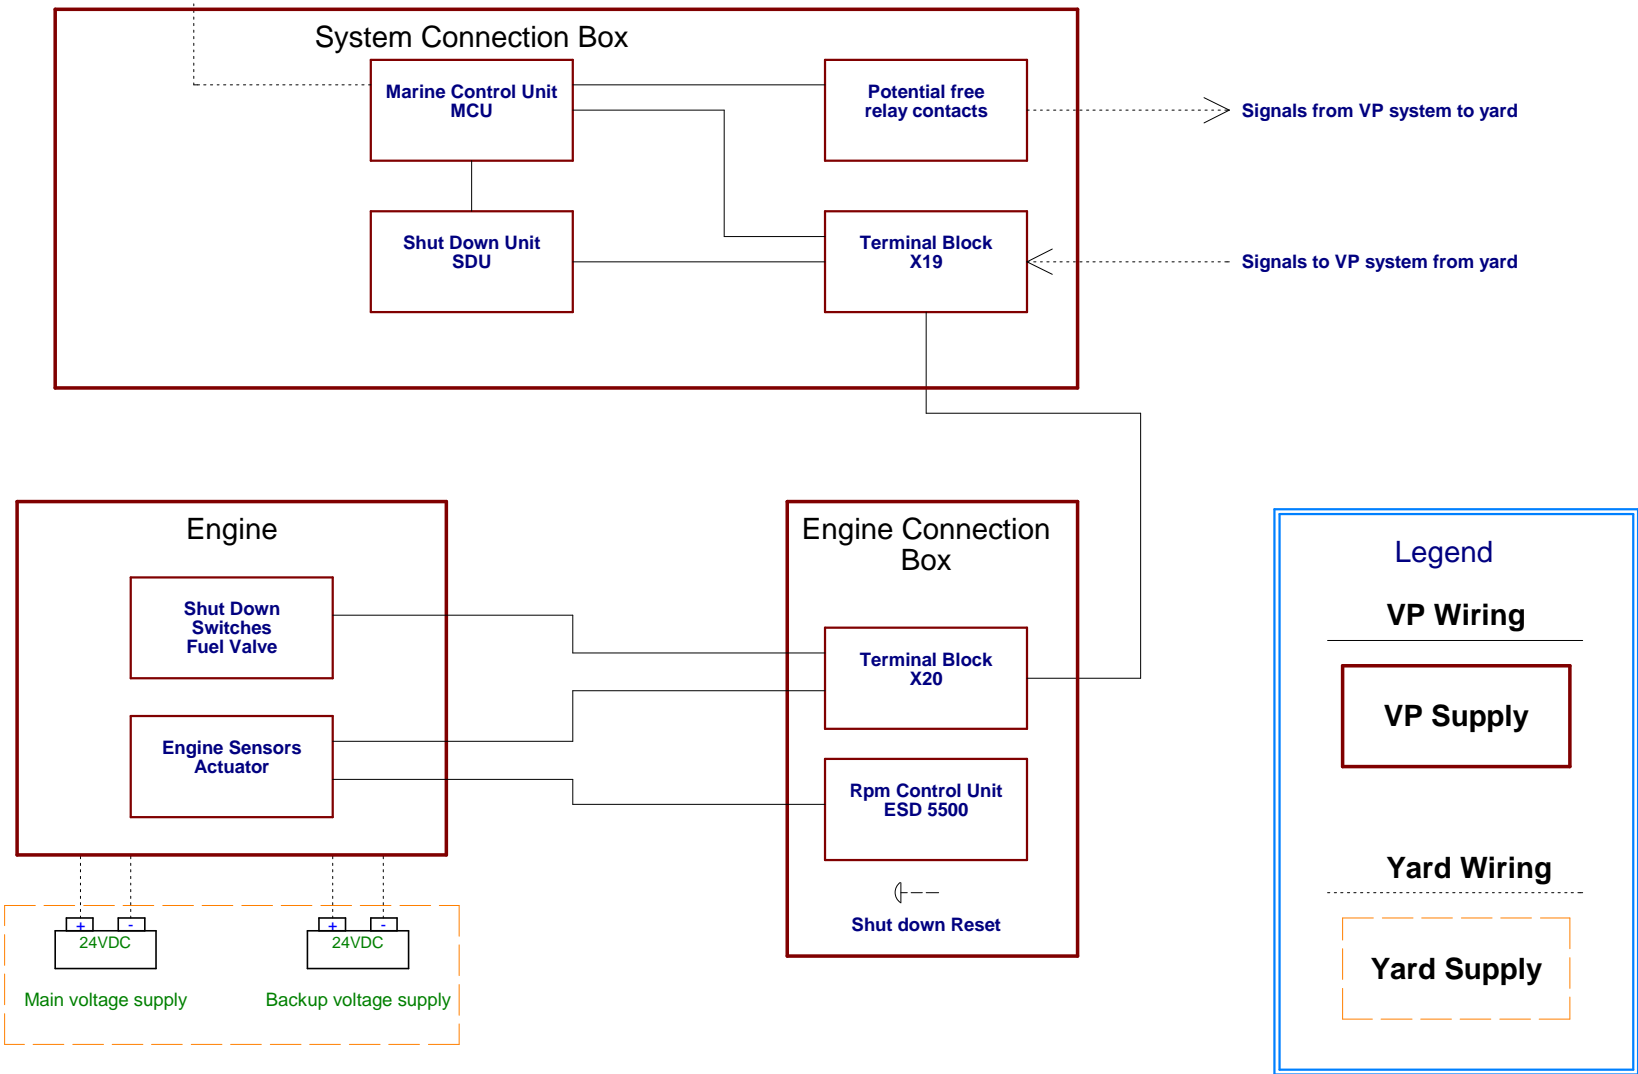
System Connection Box

Marine Control Unit
MCU

Potential free relay contacts

Signals from VP system to yard

Shut Down Unit
SDU

Terminal Block
X19

Signals to VP system from yard

Engine

Shut Down Switches Fuel Valve

Engine Sensors Actuator

Engine Connection Box

Terminal Block
X20

Rpm Control Unit
ESD 5500

Shut down Reset

+ -
24VDC
Main voltage supply

+ -
24VDC
Backup voltage supply

Legend

VP Wiring

VP Supply

Yard Wiring

Yard Supply